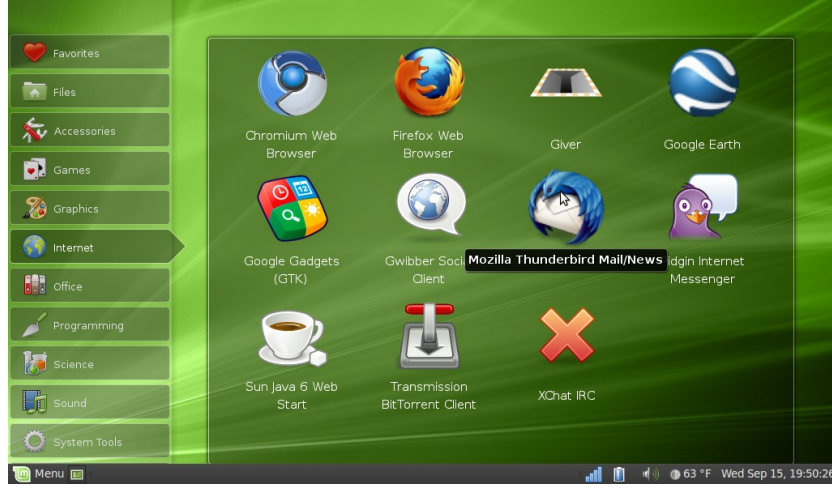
Favorites
Files
Accessories
Games
Graphics
Internet
Office
Programming
Science
Sound
System Tools

Chromium Web Browser
Firefox Web Browser
Giver
Google Earth
Google Gadgets (GTK)
Gwibber Soci Client
Mozilla Thunderbird Mail/News
idgin Internet Messenger
Sun Java 6 Web Start
Transmission BitTorrent Client
XChat IRC

Menu
63 °F Wed Sep 15, 19:50:26